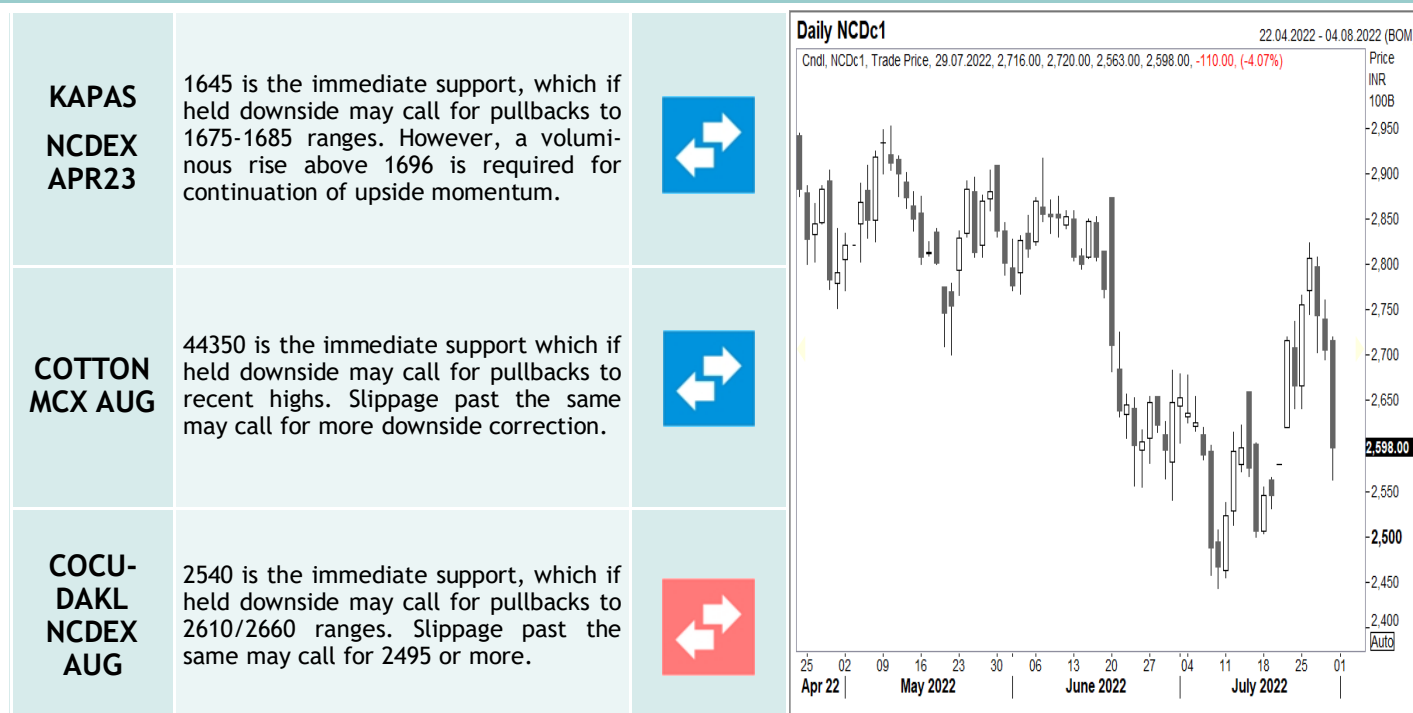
| | | |
|---|---|---|
| KAPAS NCDEX APR23 | 1645 is the immediate support, which if held downside may call for pullbacks to 1675-1685 ranges. However, a voluminous rise above 1696 is required for continuation of upside momentum. | |
| COTTON MCX AUG | 44350 is the immediate support which if held downside may call for pullbacks to recent highs. Slippage past the same may call for more downside correction. | |
| COCUDAKL NCDEX AUG | 2540 is the immediate support, which if held downside may call for pullbacks to 2610/2660 ranges. Slippage past the same may call for 2495 or more. | |

Daily NCDc1

22.04.2022 - 04.08.2022 (BOM

Cndl, NCDc1, Trade Price, 29.07.2022, 2,716.00, 2,720.00, 2,563.00, 2,598.00, -110.00, (-4.07%)

Price INR 100B

2,950
2,900
2,850
2,800
2,750
2,700
2,650
2,598.00
2,550
2,500
2,450
2,400

Auto

25 02 09 16 23 30 06 13 20 27 04 11 18 25 01

Apr 22 May 2022 June 2022 July 2022